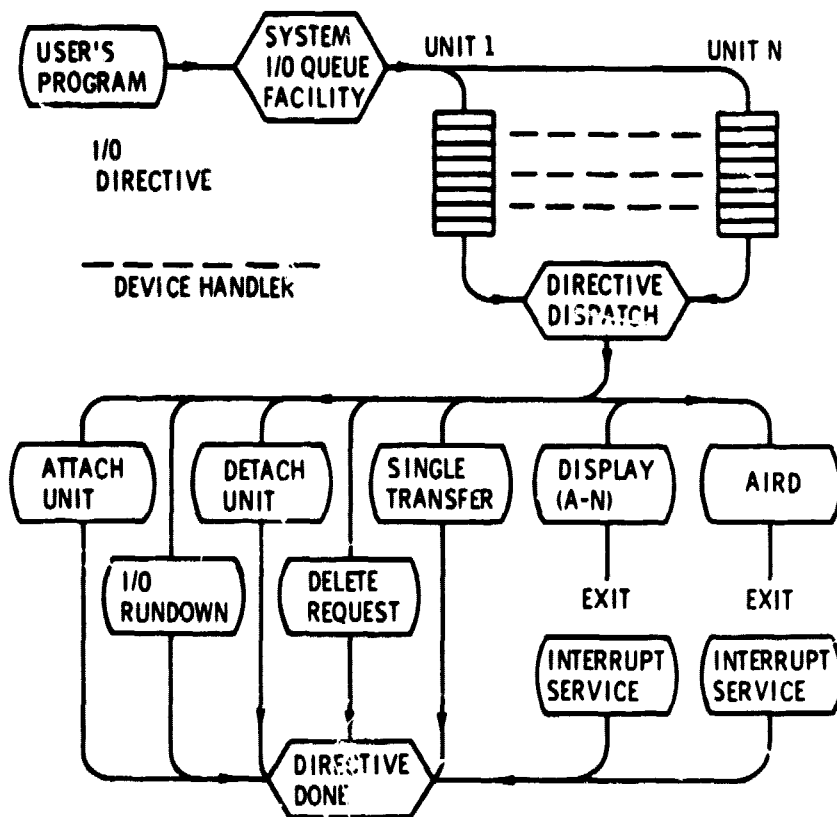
USER'S PROGRAM

SYSTEM I/0 QUEUE FACILITY

UNIT 1

UNIT N

I/0 DIRECTIVE

DEVICE HANDLEк

DIRECTIVE DISPATCH

ATTACH UNIT

DETACH UNIT

SINGLE TRANSFER

DISPLAY (A-N)

AIRD

I/0 RUNDOWN

DELETE REQUEST

EXIT

EXIT

INTERRUPT SERVICE

INTERRUPT SERVICE

DIRECTIVE DONE